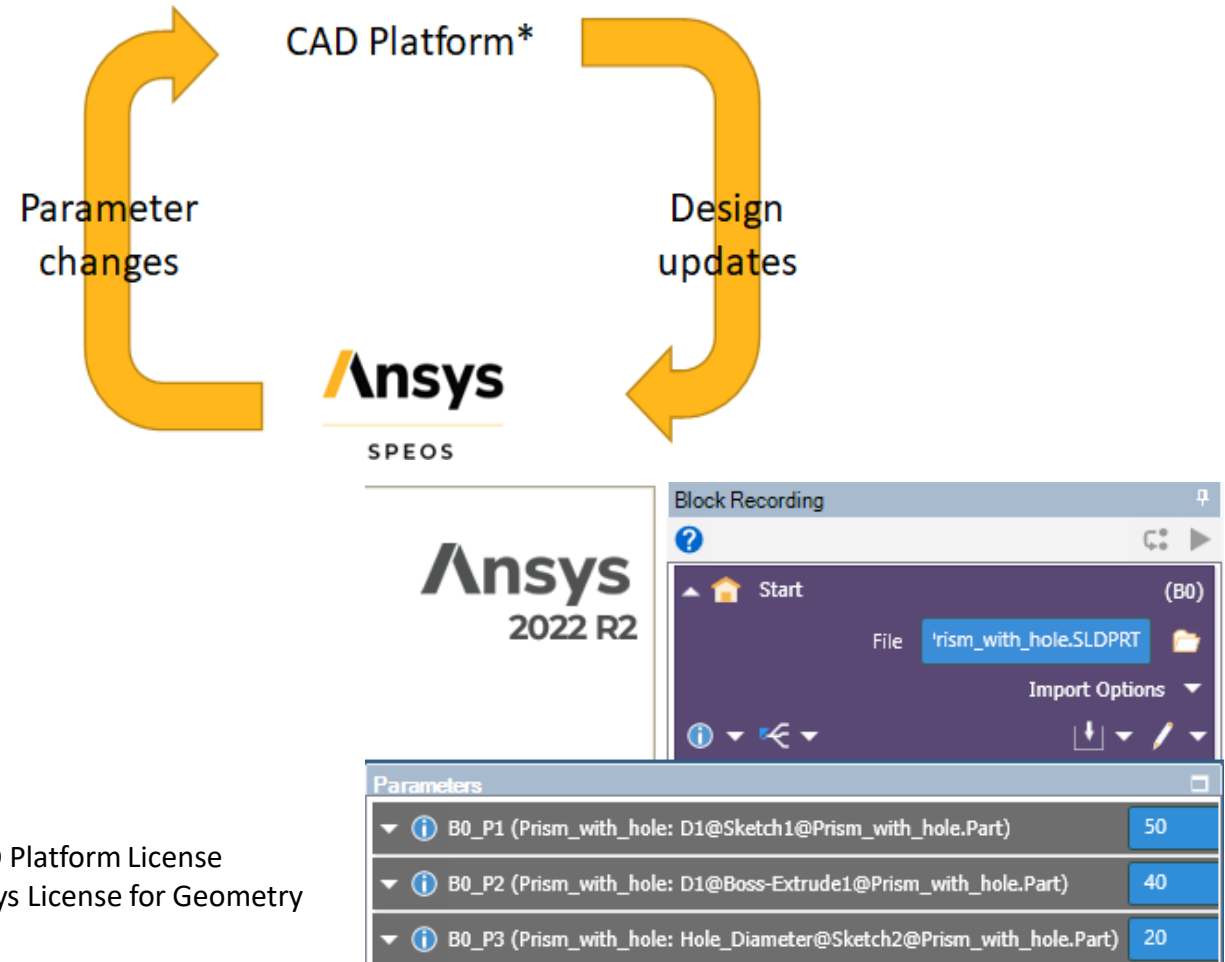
CAD Platform*

Parameter changes

Design updates

Ansys

SPEOS

Ansys 2022 R2

Block Recording

Start (B0)

File 'rism_with_hole.SLDPRT

Import Options

Parameters

B0_P1 (Prism_with_hole: D1@Sketch1@Prism_with_hole.Part) 50

B0_P2 (Prism_with_hole: D1@Boss-Extrude1@Prism_with_hole.Part) 40

B0_P3 (Prism_with_hole: Hole_Diameter@Sketch2@Prism_with_hole.Part) 20

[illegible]D Platform License
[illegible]ys License for Geometry